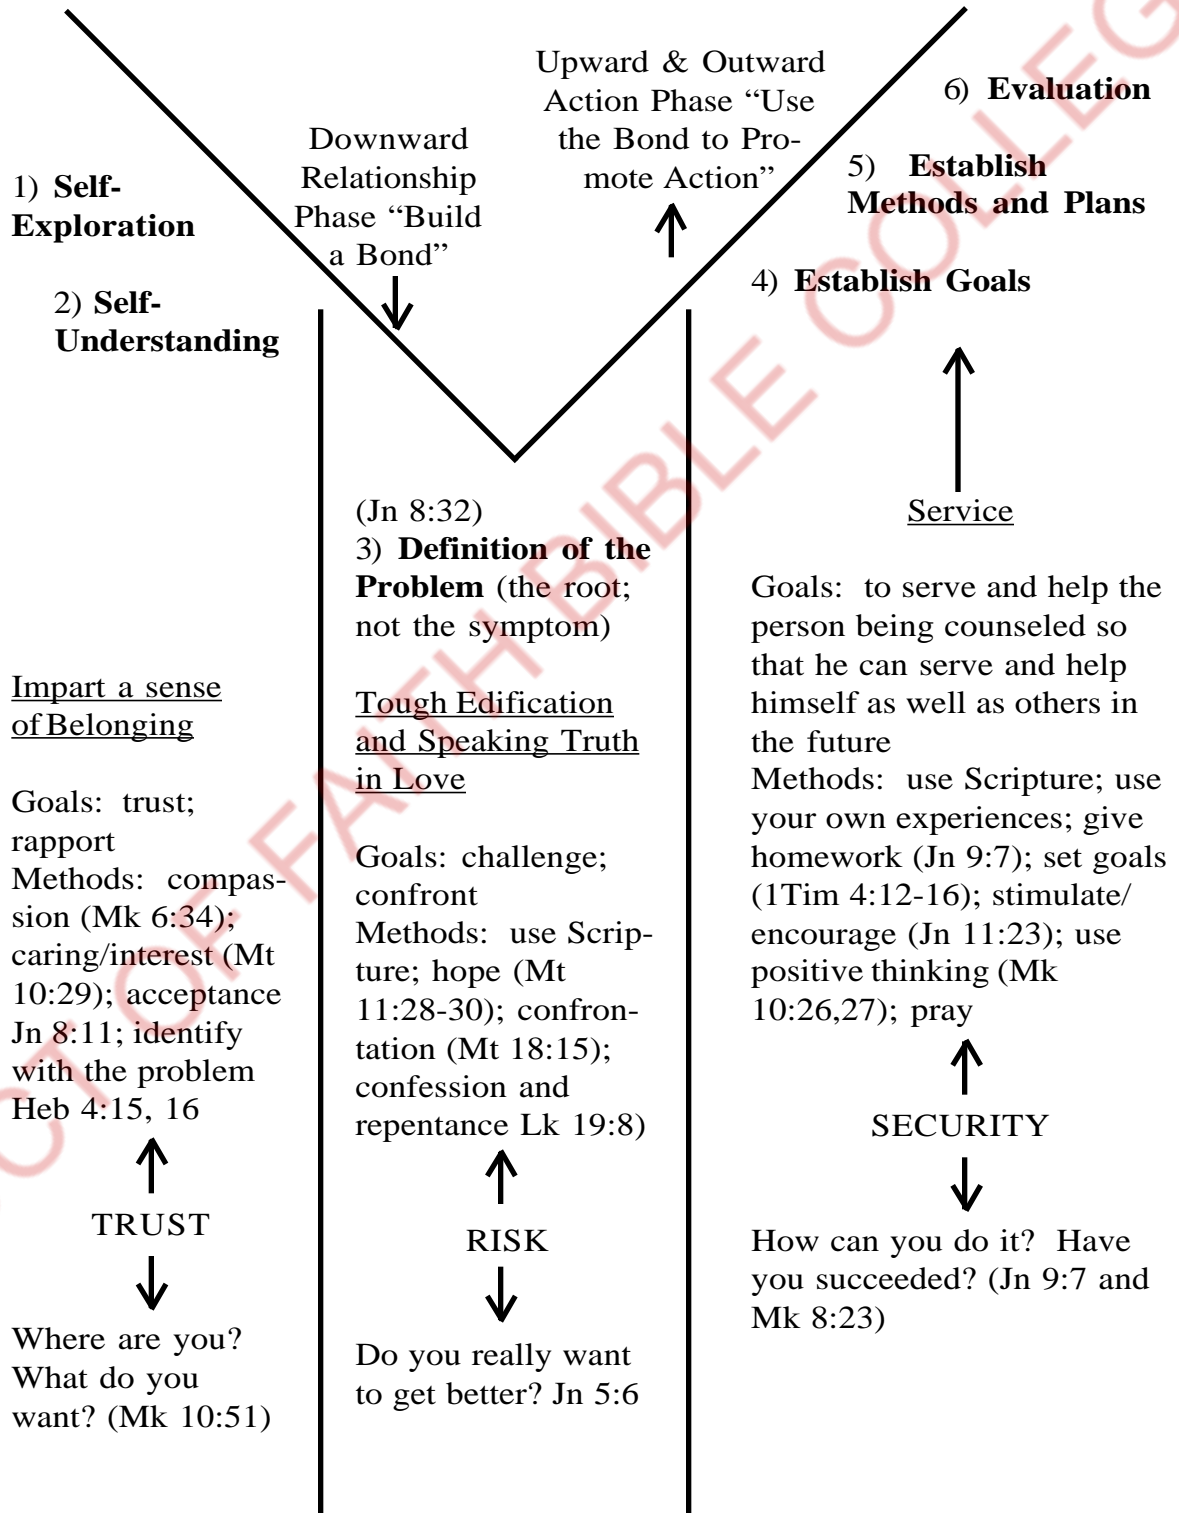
Upward & Outward Action Phase "Use the Bond to Promote Action"

6) **Evaluation**

Downward Relationship Phase "Build a Bond"

5) **Establish Methods and Plans**

1) **Self-Exploration**

4) **Establish Goals**

2) **Self-Understanding**

(Jn 8:32)
3) **Definition of the Problem** (the root; not the symptom)

Service

Goals: to serve and help the person being counseled so that he can serve and help himself as well as others in the future
Methods: use Scripture; use your own experiences; give homework (Jn 9:7); set goals (1Tim 4:12-16); stimulate/encourage (Jn 11:23); use positive thinking (Mk 10:26,27); pray

SECURITY

How can you do it? Have you succeeded? (Jn 9:7 and Mk 8:23)

Impart a sense of Belonging

Goals: trust; rapport
Methods: compassion (Mk 6:34); caring/interest (Mt 10:29); acceptance Jn 8:11; identify with the problem Heb 4:15, 16

TRUST

Where are you? What do you want? (Mk 10:51)

Tough Edification and Speaking Truth in Love

Goals: challenge; confront
Methods: use Scripture; hope (Mt 11:28-30); confrontation (Mt 18:15); confession and repentance Lk 19:8)

RISK

Do you really want to get better? Jn 5:6

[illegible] OF FAITH BIBLE COLLEG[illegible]